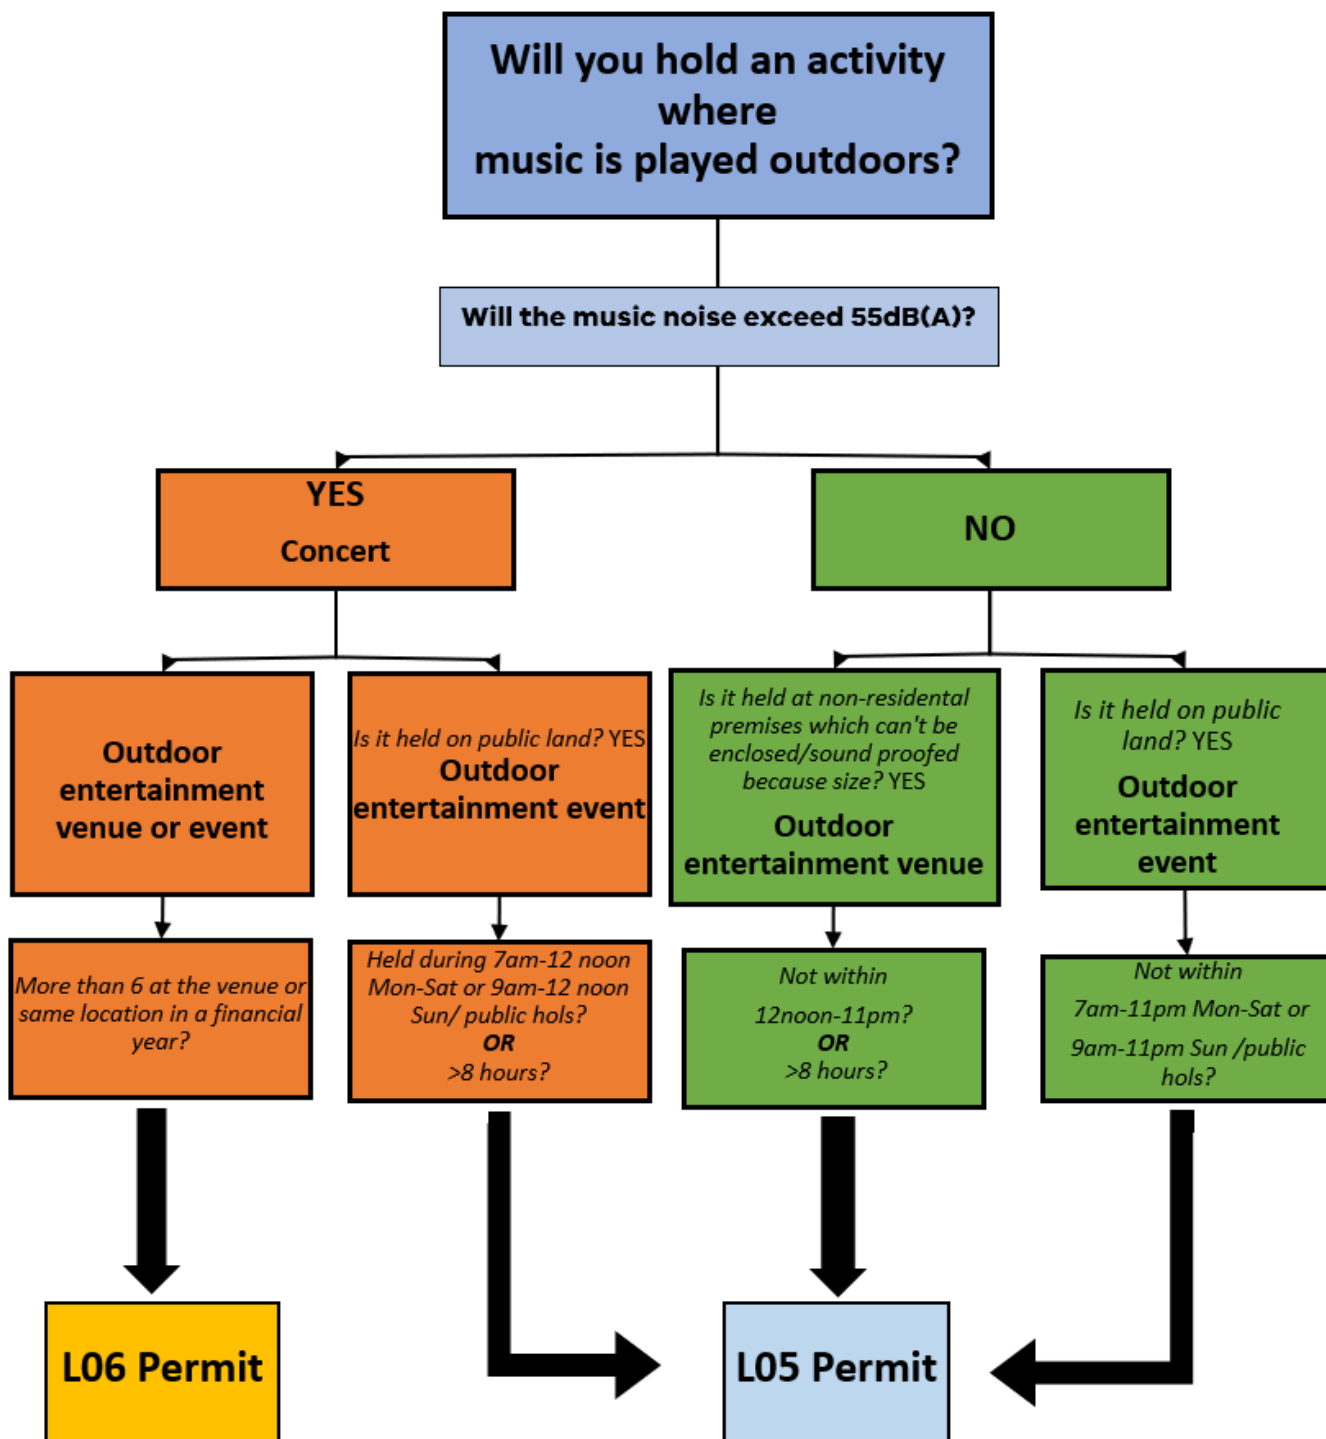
Will you hold an activity where music is played outdoors?

Will the music noise exceed 55dB(A)?

YES

Concert

NO

Outdoor entertainment venue or event

Is it held on public land? YES
Outdoor entertainment event

Is it held at non-residental premises which can't be enclosed/sound proofed because size? YES
Outdoor entertainment venue

Is it held on public land? YES
Outdoor entertainment event

More than 6 at the venue or same location in a financial year?

Held during 7am-12 noon Mon-Sat or 9am-12 noon Sun/ public hols?
OR
>8 hours?

Not within
12noon-11pm?
OR
>8 hours?

Not within
7am-11pm Mon-Sat or
9am-11pm Sun /public hols?

L06 Permit

L05 Permit